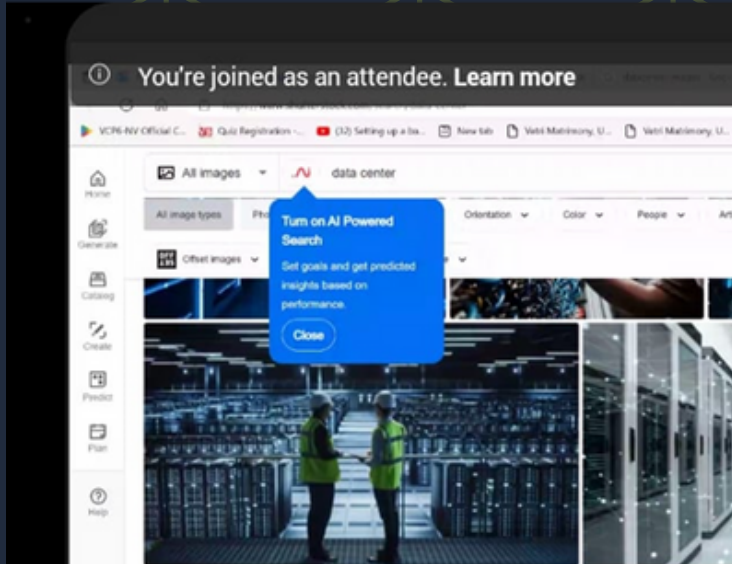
ⓘ You're joined as an attendee. Learn more

VCP6-NV Official C... Quiz Registration -... (32) Setting up a ba... New tab Vetri Matrimony, U... Vetri Matrimony, U...

Home
Generate
Catalog
Create
Predict
Plan
Help

All images data center

All image types Pho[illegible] Orientation Color People Art

Offset images

Turn on AI Powered Search

Set goals and get predicted insights based on performance.

Close